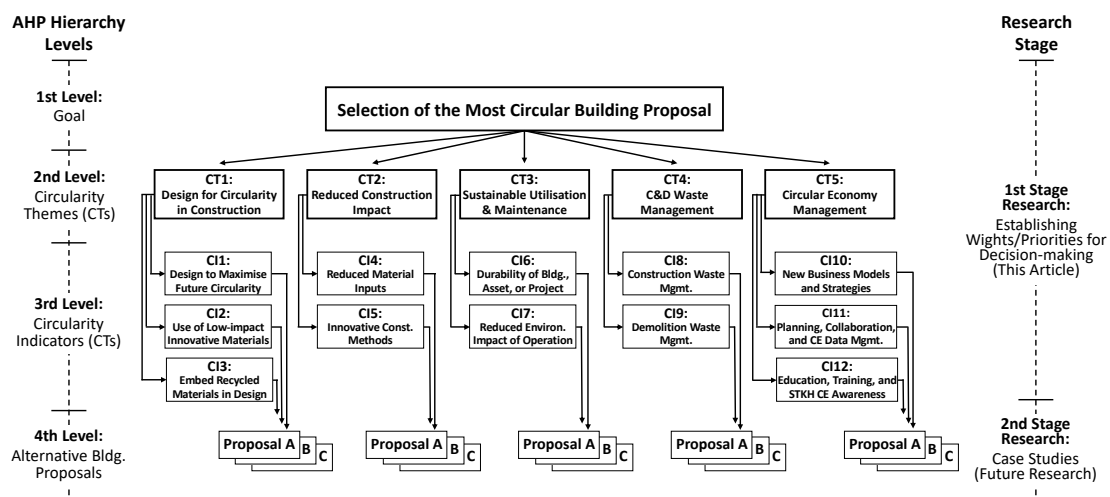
AHP Hierarchy Levels

1st Level: Goal

2nd Level: Circularity Themes (CTs)

3rd Level: Circularity Indicators (CTs)

4th Level: Alternative Bldg. Proposals

Selection of the Most Circular Building Proposal

CT1: Design for Circularity in Construction

CT2: Reduced Construction Impact

CT3: Sustainable Utilisation & Maintenance

CT4: C&D Waste Management

CT5: Circular Economy Management

CI1: Design to Maximise Future Circularity

CI2: Use of Low-impact Innovative Materials

CI3: Embed Recycled Materials in Design

CI4: Reduced Material Inputs

CI5: Innovative Const. Methods

CI6: Durability of Bldg., Asset, or Project

CI7: Reduced Environ. Impact of Operation

CI8: Construction Waste Mgmt.

CI9: Demolition Waste Mgmt.

CI10: New Business Models and Strategies

CI11: Planning, Collaboration, and CE Data Mgmt.

CI12: Education, Training, and STKH CE Awareness

Proposal A B C

Proposal A B C

Proposal A B C

Proposal A B C

Proposal A B C

Research Stage

1st Stage Research: Establishing Wights/Priorities for Decision-making (This Article)

2nd Stage Research: Case Studies (Future Research)